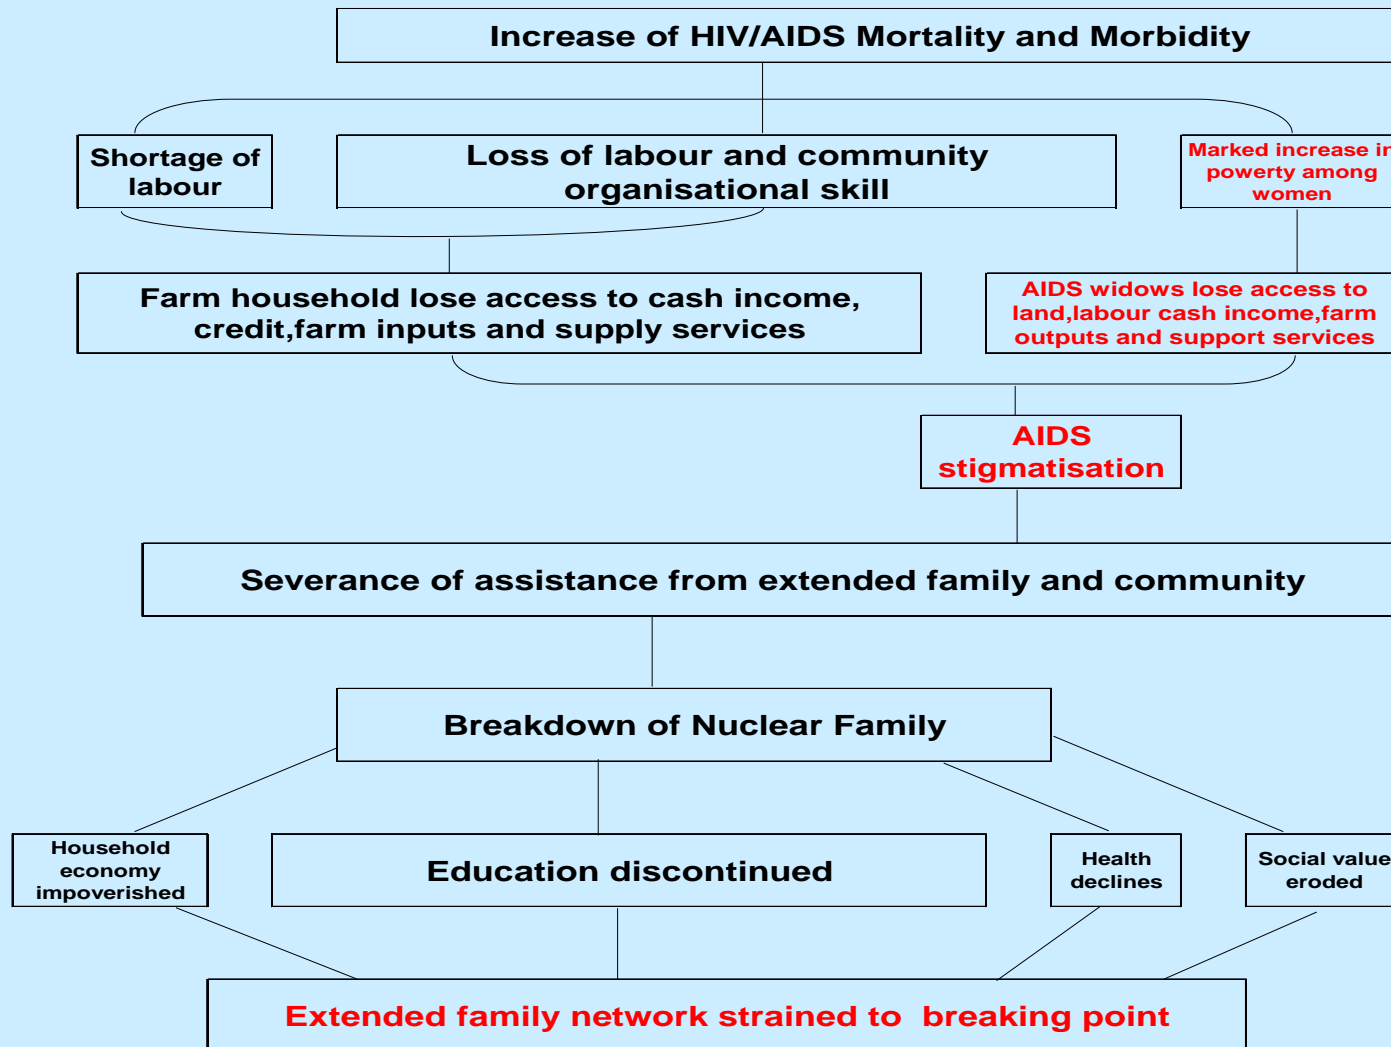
Increase of HIV/AIDS Mortality and Morbidity

Shortage of labour

Loss of labour and community organisational skill

Marked increase in powerty among women

Farm household lose access to cash income, credit,farm inputs and supply services

AIDS widows lose access to land,labour cash income,farm outputs and support services

AIDS stigmatisation

Severance of assistance from extended family and community

Breakdown of Nuclear Family

Household economy impoverished

Education discontinued

Health declines

Social value eroded

Extended family network strained to breaking point